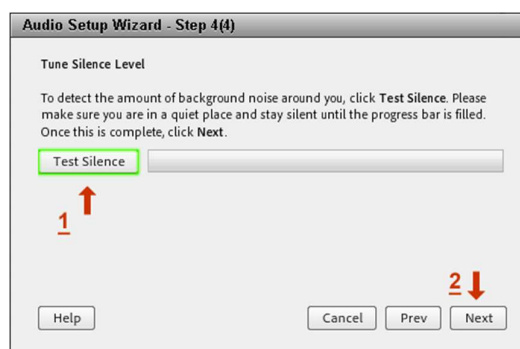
Audio Setup Wizard - Step 4(4)

Tune Silence Level

To detect the amount of background noise around you, click **Test Silence**. Please make sure you are in a quiet place and stay silent until the progress bar is filled. Once this is complete, click **Next**.

Test Silence

1

2

Help

Cancel

Prev

Next